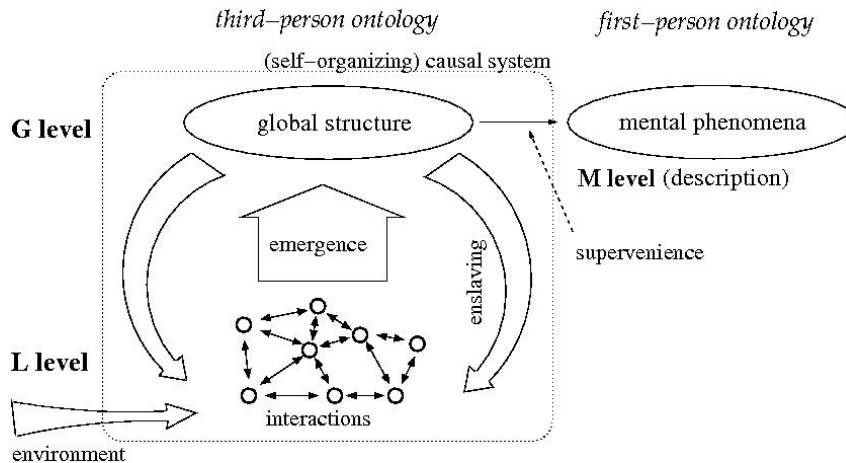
third–person ontology

first–person ontology

(self–organizing) causal system

G level

global structure

mental phenomena

M level (description)

emergence

enslaving

supervenience

L level

interactions

environment